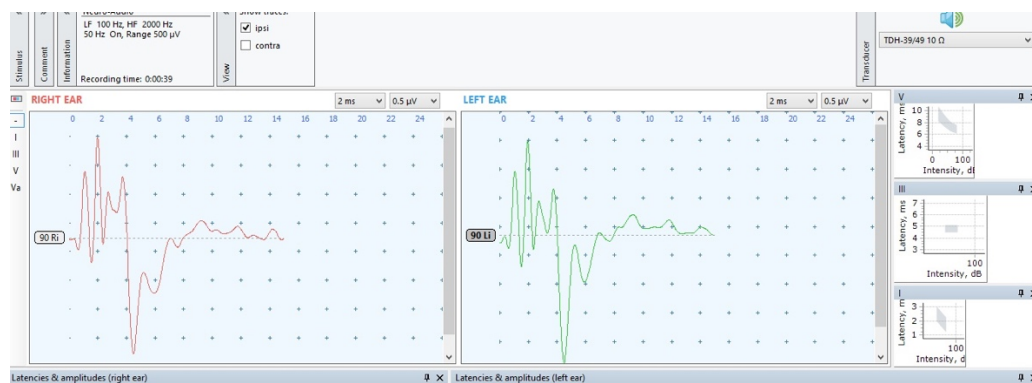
Stimulus
Comment
Information
Neuro-Audio
LF 100 Hz, HF 2000 Hz
50 Hz On, Range 500 μV
Recording time: 0:00:39
View
Show traces:
ipsi
contra
Transducer
TDH-39/49 10 Ω

RIGHT EAR
2 ms
0.5 μV
-
I
III
V
Va
0 2 4 6 8 10 12 14 16 18 20 22 24
90 Ri

LEFT EAR
2 ms
0.5 μV
0 2 4 6 8 10 12 14 16 18 20 22 24
90 Li

V
Latency, ms
10
8
6
4
0 100
Intensity, dB

III
Latency, ms
7
6
5
4
3
100
Intensity, dB

I
Latency, ms
3
2
1
100
Intensity, dB

Latencies & amplitudes (right ear)
Latencies & amplitudes (left ear)